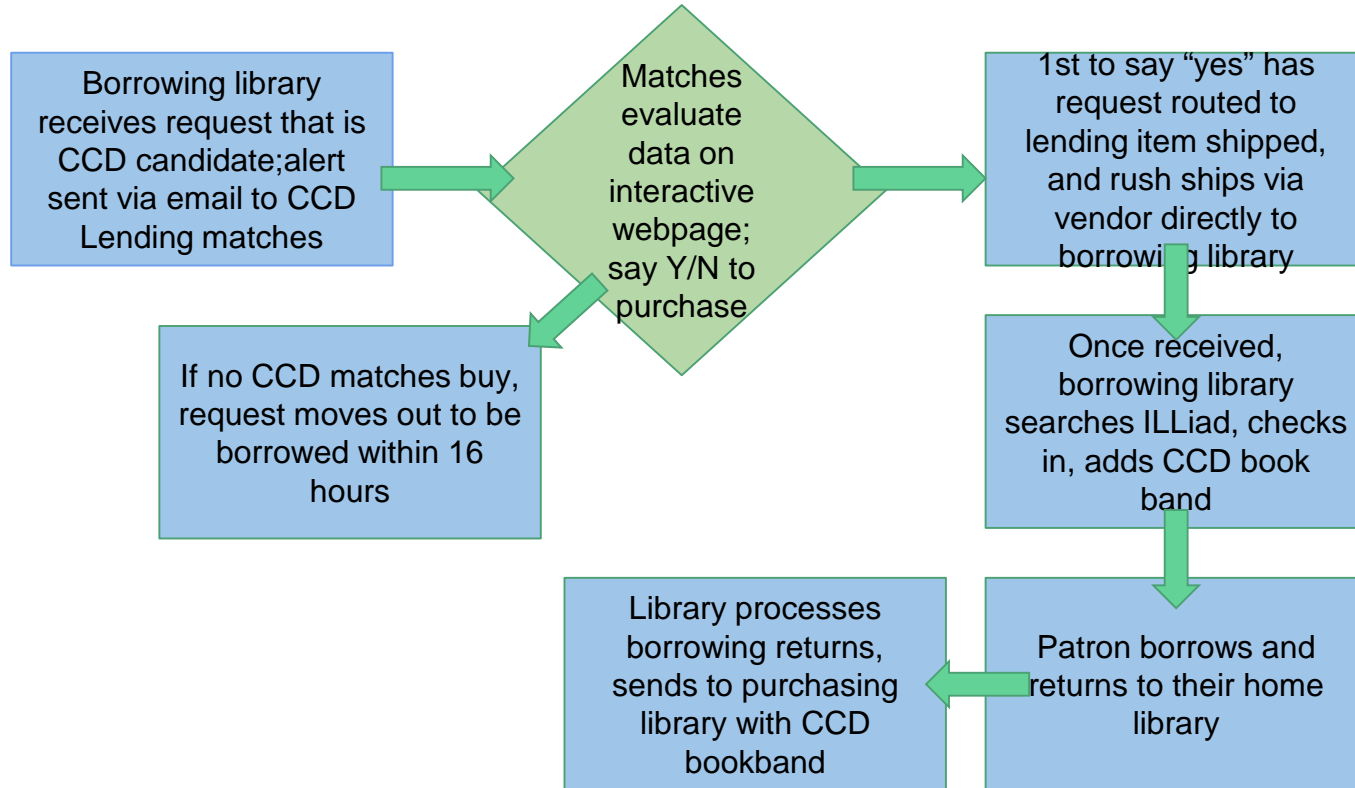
Borrowing library receives request that is CCD candidate;alert sent via email to CCD Lending matches

Matches evaluate data on interactive webpage; say Y/N to purchase

1st to say "yes" has request routed to lending item shipped, and rush ships via vendor directly to borrowi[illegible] library

If no CCD matches buy, request moves out to be borrowed within 16 hours

Once received, borrowing library searches ILLiad, checks in, adds CCD book band

Patron borrows and returns to their home library

Library processes borrowing returns, sends to purchasing library with CCD bookband